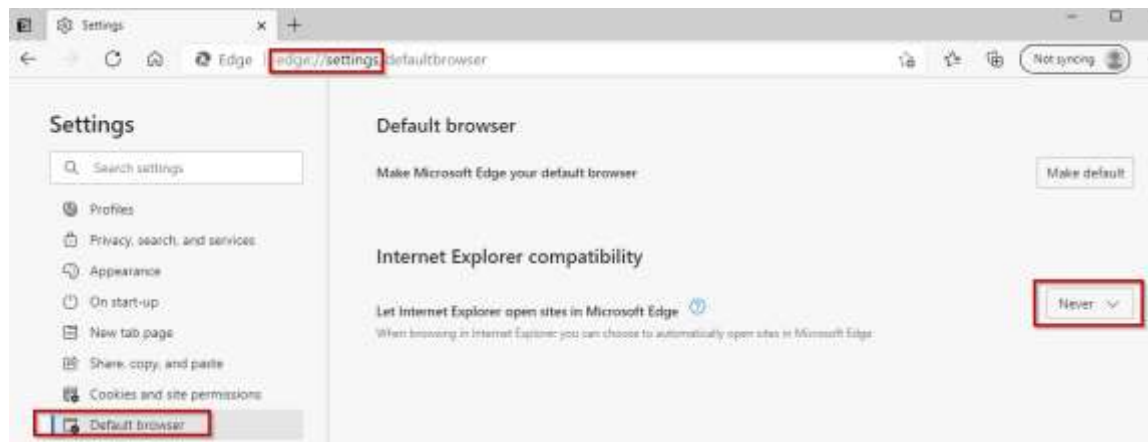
Settings

Edge | edge://settings/defaultbrowser

Not syncing

Settings

Search settings

Profiles

Privacy, search, and services

Appearance

On start-up

New tab page

Share, copy, and paste

Cookies and site permissions

Default browser

Default browser

Make Microsoft Edge your default browser

Make default

Internet Explorer compatibility

Let Internet Explorer open sites in Microsoft Edge

When browsing in Internet Explorer you can choose to automatically open sites in Microsoft Edge

Never